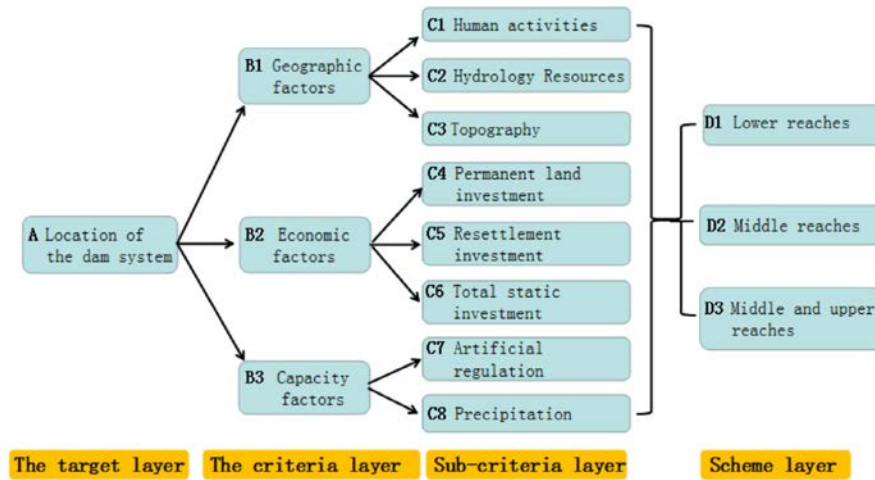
A Location of the dam system

B1 Geographic factors

B2 Economic factors

B3 Capacity factors

C1 Human activities

C2 Hydrology Resources

C3 Topography

C4 Permanent land investment

C5 Resettlement investment

C6 Total static investment

C7 Artificial regulation

C8 Precipitation

D1 Lower reaches

D2 Middle reaches

D3 Middle and upper reaches

The target layer

The criteria layer

Sub-criteria layer

Scheme layer